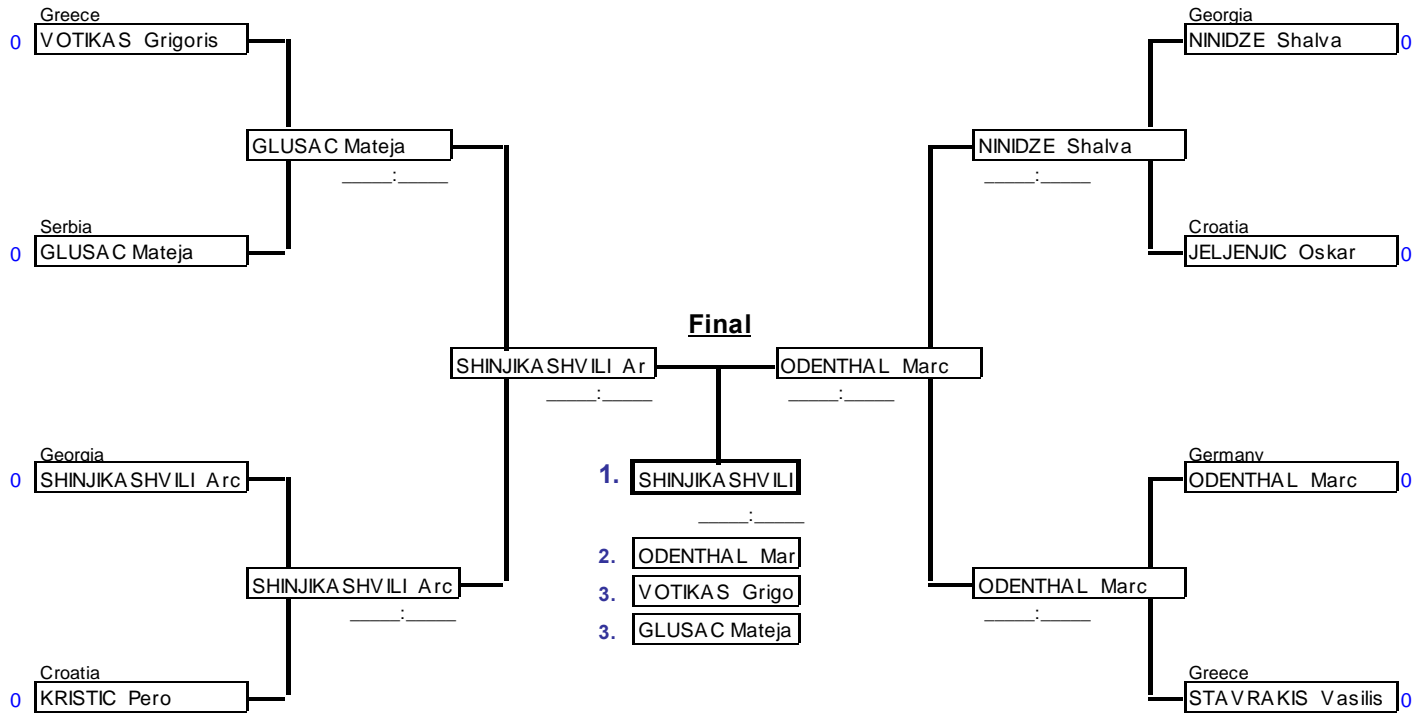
Greece
0 VOTIKAS Grigoris

GLUSAC Mateja
____:____

Serbia
0 GLUSAC Mateja

Georgia
NINIDZE Shalva 0

NINIDZE Shalva
____:____

Croatia
JELJENJIC Oskar 0

Final

SHINJIKASHVILI Ar
____:____

ODENTHAL Marc
____:____

1. SHINJIKASHVILI
____:____

2. ODENTHAL Mar
3. VOTIKAS Grigo
3. GLUSAC Mateja

Georgia
0 SHINJIKASHVILI Arc

SHINJIKASHVILI Arc
____:____

Croatia
0 KRISTIC Pero

Germany
ODENTHAL Marc 0

ODENTHAL Marc
____:____

Greece
STAVRAKIS Vasilis 0